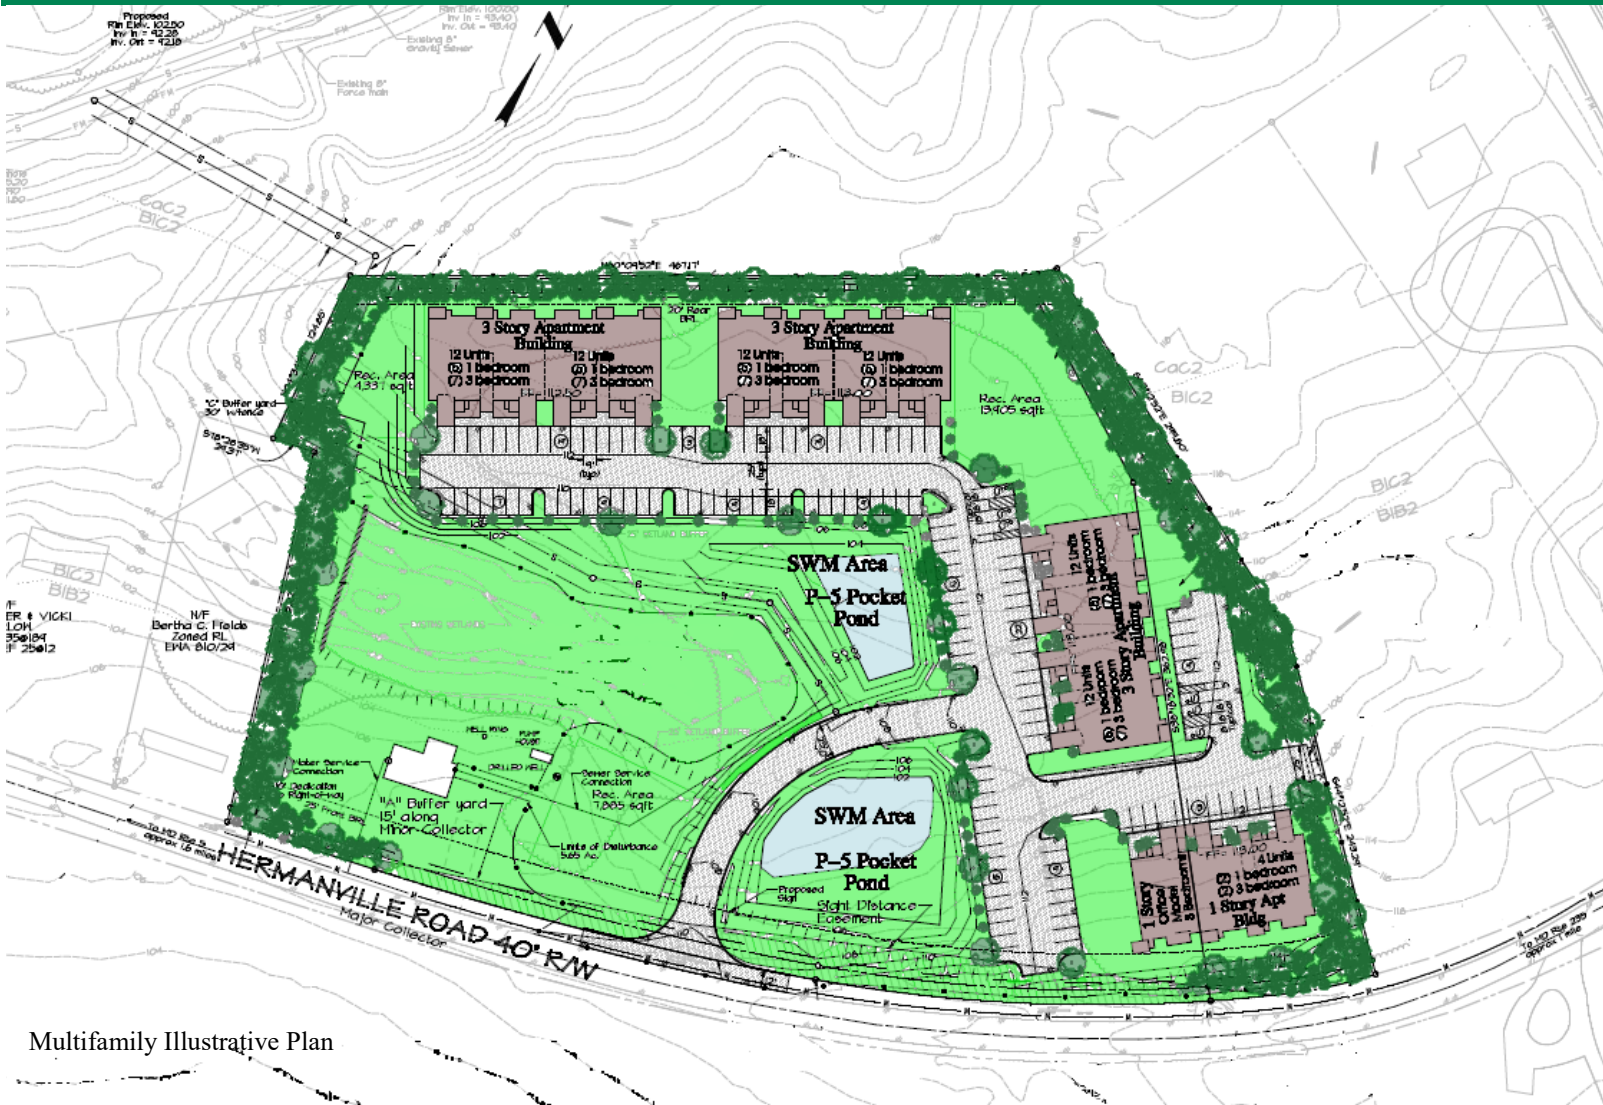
Proposed
Rim Elev. 102.50
Inv. In = 92.28
Inv. Out = 92.18

Rim Elev. 100.00
Inv. In = 93.40
Inv. Out = 93.40

Existing 8" Gravity Sewer

Existing 8" Force Main

N

CaC2
BlC2

N10°09'50"E 467.17'

20' Rear BRL

3 Story Apartment Building
12 Units
(5) 1 bedroom
(7) 3 bedroom
12 Units
(5) 1 bedroom
(7) 3 bedroom
FF= 113.50

3 Story Apartment Building
12 Units
(5) 1 bedroom
(7) 3 bedroom
12 Units
(5) 1 bedroom
(7) 3 bedroom
FF= 113.00

Rec. Area
4,337 sqft

"C" Buffer yard
30' w/fence

Rec. Area
13,405 sqft

CaC2
BlC2

BlC2
BlB2

SWM Area
P-5 Pocket
Pond

3 Story Apartment Building
12 Units
(5) 1 bedroom
(7) 3 bedroom
12 Units
(5) 1 bedroom
(7) 3 bedroom
FF= 115.00

BlC2
BlB2

N/F
ER & VICKI
LOH
35@184
F 25@12

N/F
Bertha C. Fields
Zoned RL
EWA 810/24

EXISTING WETLANDS

WELL HOUSE

PUMP HOUSE

DRILLED WELL

Water Service Connection

12' Dedication Right-of-Way

25' Front BRL

"A" Buffer yard
15' along
Minor Collector

Sewer Service Connection

Rec. Area
7,885 sqft

Limits of Disturbance
5.65 Ac.

SWM Area
P-5 Pocket
Pond

Proposed Sign

Sight Distance Easement

1 Story Office/ Model/ 3 Bedroom

FF= 115.00
4 Units
(1) 1 bedroom
(3) 3 bedroom
1 Story Apt Bldg

To MD Rte 5 approx 1.6 miles

HERMANVILLE ROAD 40' R/W
Major Collector

To MD Rte 235 approx 1 mile

Multifamily Illustrative Plan